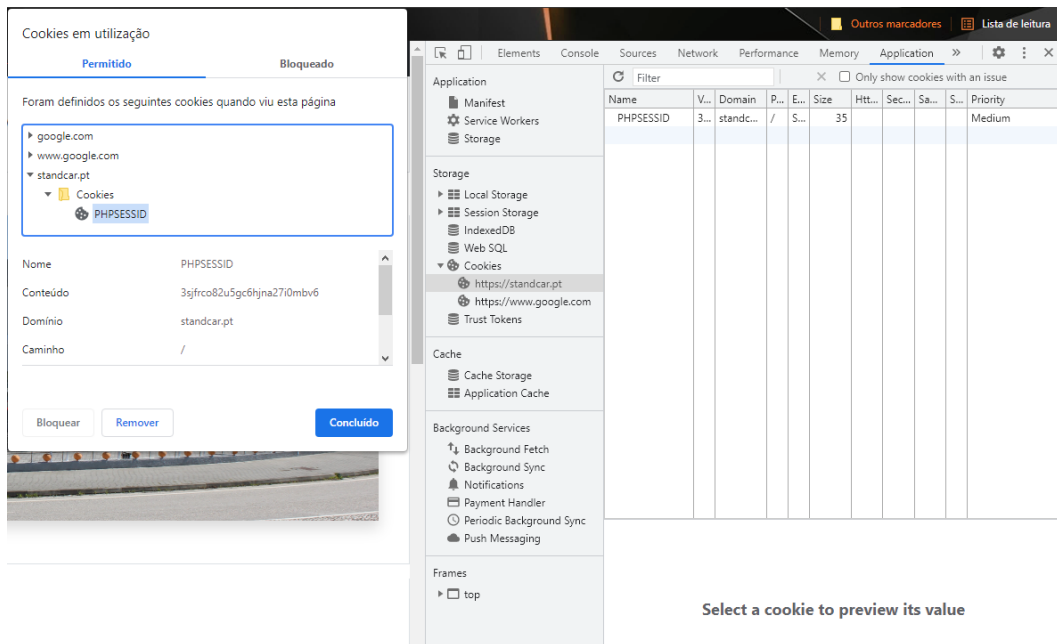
Cookies em utilização

Permitido | Bloqueado

Foram definidos os seguintes cookies quando viu esta página

google.com
www.google.com
standcar.pt
Cookies
PHPSESSID

| | |
|---|---|
| Nome | PHPSESSID |
| Conteúdo | 3sjfrco82u5gc6hjna27i0mbv6 |
| Domínio | standcar.pt |
| Caminho | / |

Bloquear | Remover | Concluído

Outros marcadores | Lista de leitura

Elements | Console | Sources | Network | Performance | Memory | Application | »

Application
Manifest
Service Workers
Storage

Storage
Local Storage
Session Storage
IndexedDB
Web SQL
Cookies
https://standcar.pt
https://www.google.com
Trust Tokens

Cache
Cache Storage
Application Cache

Background Services
Background Fetch
Background Sync
Notifications
Payment Handler
Periodic Background Sync
Push Messaging

Frames
top

Filter
Only show cookies with an issue

| Name | V... | Domain | P... | E... | Size | Htt... | Sec... | Sa... | S... | Priority |
|---|---|---|---|---|---|---|---|---|---|---|
| PHPSESSID | 3... | standc... | / | S... | 35 | | | | | Medium |

Select a cookie to preview its value